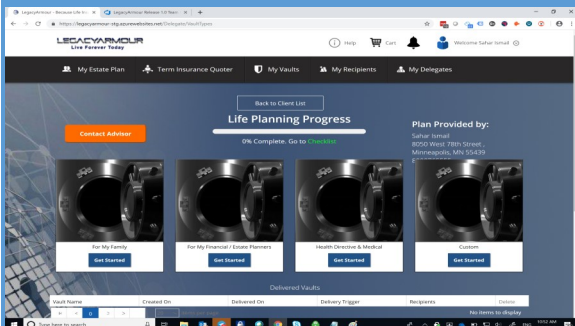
LegacyArmour - Because Life H... × LegacyArmour Release 1.0 Tea... × +

https://legacyarmour-stg.azurewebsites.net/Delegates/VaultTypes

LEGACYARMOUR
Live Forever Today

Help Cart Welcome Sahar Ismail

My Estate Plan Term Insurance Quoter My Vaults My Recipients My Delegates

Back to Client List

Life Planning Progress

Contact Advisor

0% Complete. Go to Checklist

Plan Provided by:
Sahar Ismail
8050 West 78th Street ,
Minneapolis, MN 55439
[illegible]

For My Family
Get Started

For My Financial / Estate Planners
Get Started

Health Directive & Medical
Get Started

Custom
Get Started

Delivered Vaults

| Vault Name | Created On | Delivered On | Delivery Trigger | Recipients | Delete |
|---|---|---|---|---|---|
| | | | | | No items to display |

Type here to search

10:52 AM